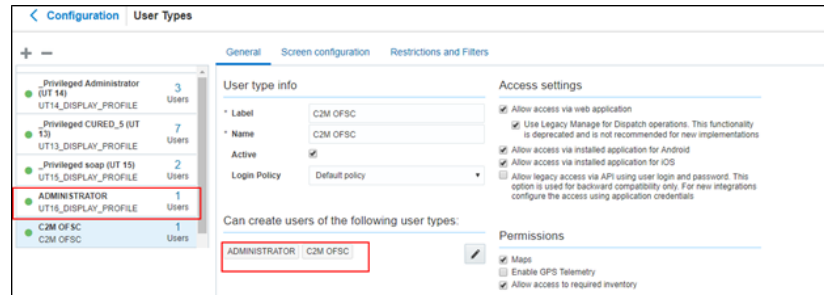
Configuration | User Types

+ −

_Privileged Administrator (UT 14)
UT14_DISPLAY_PROFILE
3 Users

_Privileged CURED_5 (UT 13)
UT13_DISPLAY_PROFILE
7 Users

_Privileged soap (UT 15)
UT15_DISPLAY_PROFILE
2 Users

ADMINISTRATOR
UT16_DISPLAY_PROFILE
1 Users

C2M OFSC
C2M OFSC
1 Users

General | Screen configuration | Restrictions and Filters

User type info

* Label: C2M OFSC
* Name: C2M OFSC
Active: ✔
Login Policy: Default policy

Can create users of the following user types:

ADMINISTRATOR | C2M OFSC

Access settings

☑ Allow access via web application
☑ Use Legacy Manage for Dispatch operations. This functionality is deprecated and is not recommended for new implementations
☑ Allow access via installed application for Android
☑ Allow access via installed application for iOS
☐ Allow legacy access via API using user login and password. This option is used for backward compatibility only. For new integrations configure the access using application credentials

Permissions

☑ Maps
☐ Enable GPS Telemetry
☑ Allow access to required inventory